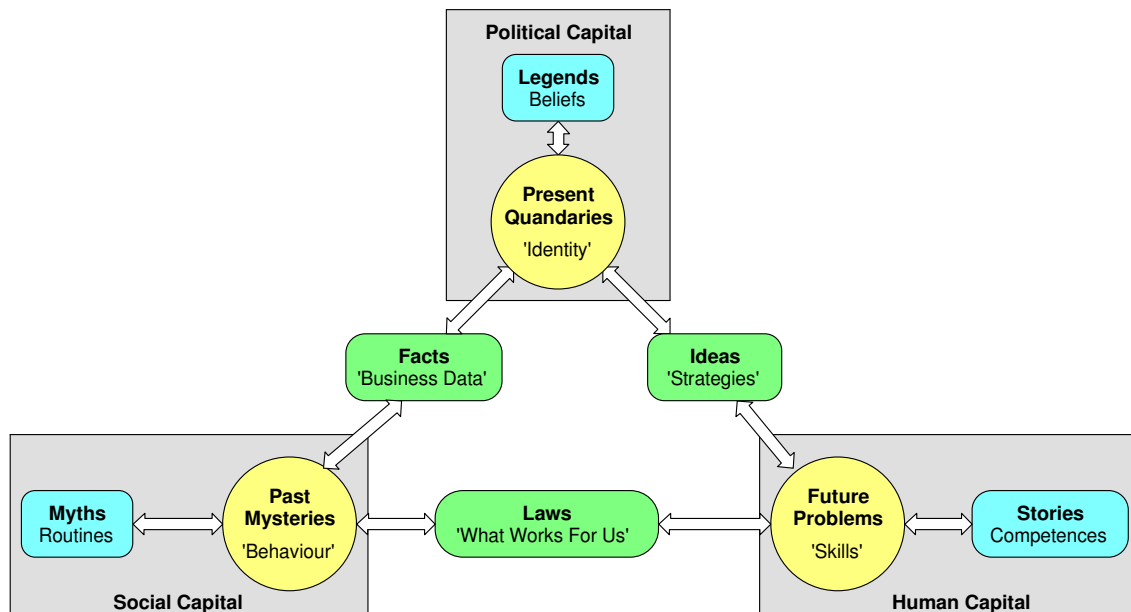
Political Capital

Legends
Beliefs

Present Quandaries
'Identity'

Facts
'Business Data'

Ideas
'Strategies'

Myths
Routines

Past Mysteries
'Behaviour'

Laws
'What Works For Us'

Future Problems
'Skills'

Stories
Competences

Social Capital

Human Capital